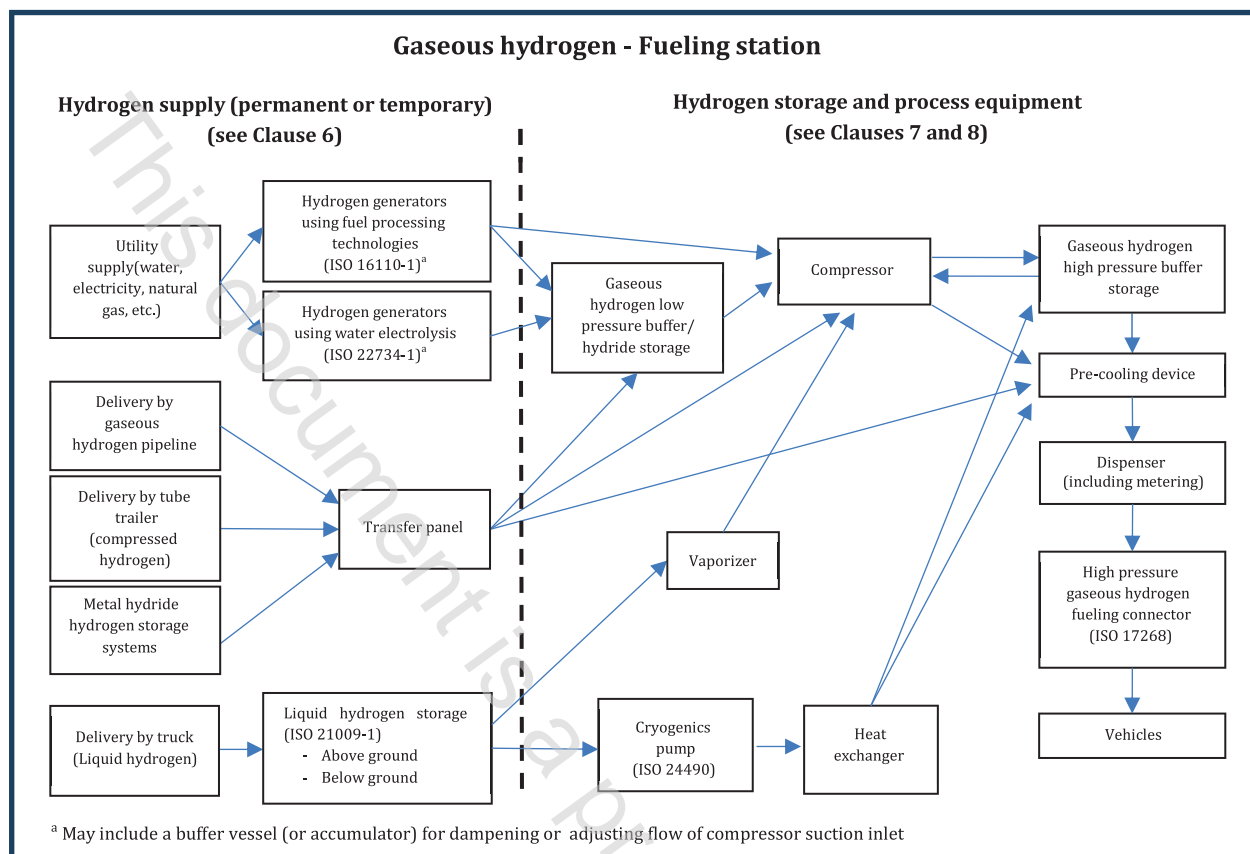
Gaseous hydrogen - Fueling station

Hydrogen supply (permanent or temporary)
(see Clause 6)

Hydrogen storage and process equipment
(see Clauses 7 and 8)

Utility supply(water, electricity, natural gas, etc.)

Hydrogen generators using fuel processing technologies (ISO 16110-1)$^a$

Hydrogen generators using water electrolysis (ISO 22734-1)$^a$

Gaseous hydrogen low pressure buffer/ hydride storage

Compressor

Gaseous hydrogen high pressure buffer storage

Pre-cooling device

Dispenser (including metering)

High pressure gaseous hydrogen fueling connector (ISO 17268)

Vehicles

Delivery by gaseous hydrogen pipeline

Delivery by tube trailer (compressed hydrogen)

Metal hydride hydrogen storage systems

Transfer panel

Vaporizer

Delivery by truck (Liquid hydrogen)

Liquid hydrogen storage (ISO 21009-1)
- Above ground
- Below ground

Cryogenics pump (ISO 24490)

Heat exchanger

$^a$ May include a buffer vessel (or accumulator) for dampening or adjusting flow of compressor suction inlet

This document is a pr